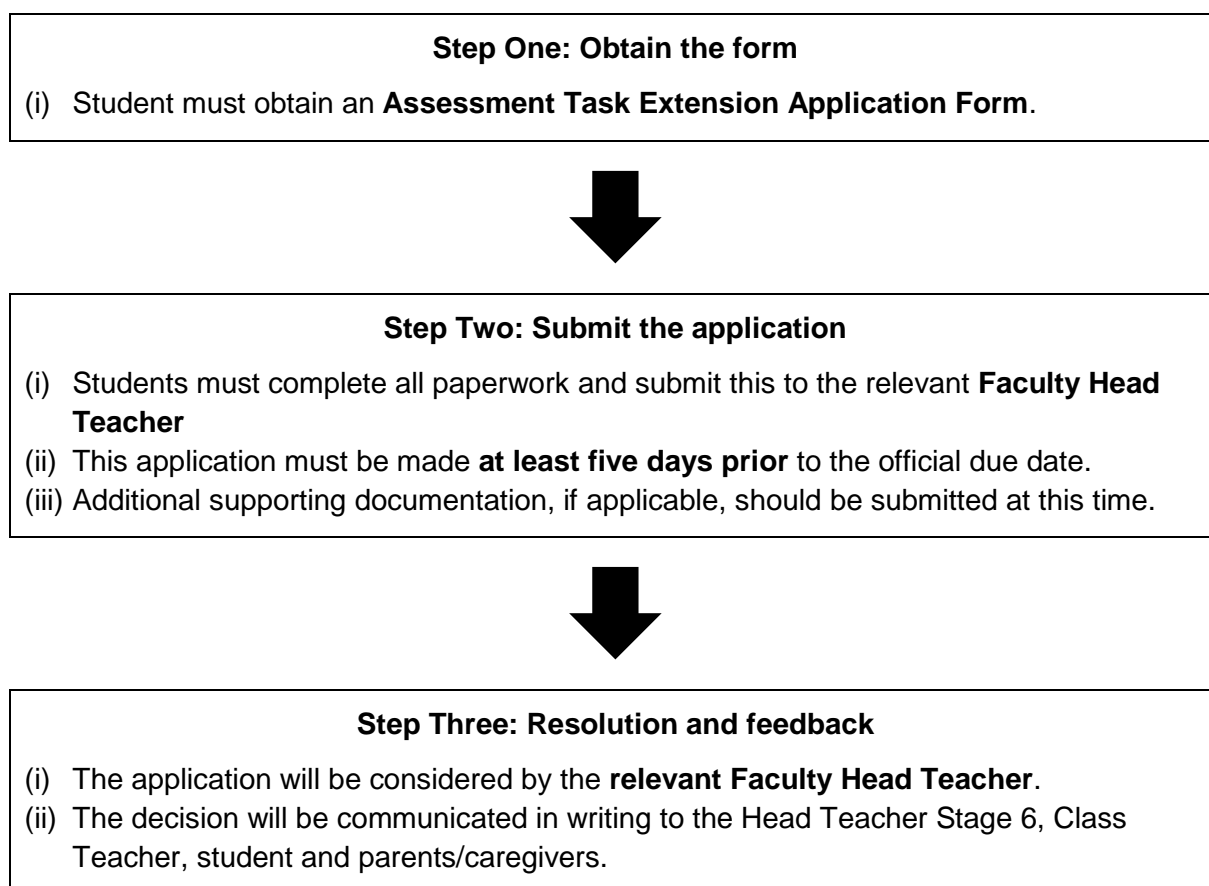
Step One: Obtain the form

(i) Student must obtain an Assessment Task Extension Application Form.

Step Two: Submit the application

(i) Students must complete all paperwork and submit this to the relevant Faculty Head Teacher
(ii) This application must be made at least five days prior to the official due date.
(iii) Additional supporting documentation, if applicable, should be submitted at this time.

Step Three: Resolution and feedback

(i) The application will be considered by the relevant Faculty Head Teacher.
(ii) The decision will be communicated in writing to the Head Teacher Stage 6, Class Teacher, student and parents/caregivers.